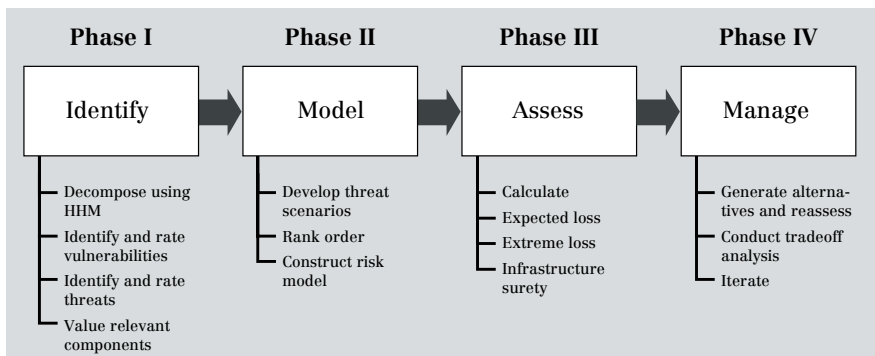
Phase I

Identify

Decompose using HHM

Identify and rate vulnerabilities

Identify and rate threats

Value relevant components

Phase II

Model

Develop threat scenarios

Rank order

Construct risk model

Phase III

Assess

Calculate

Expected loss

Extreme loss

Infrastructure surety

Phase IV

Manage

Generate alternatives and reassess

Conduct tradeoff analysis

Iterate